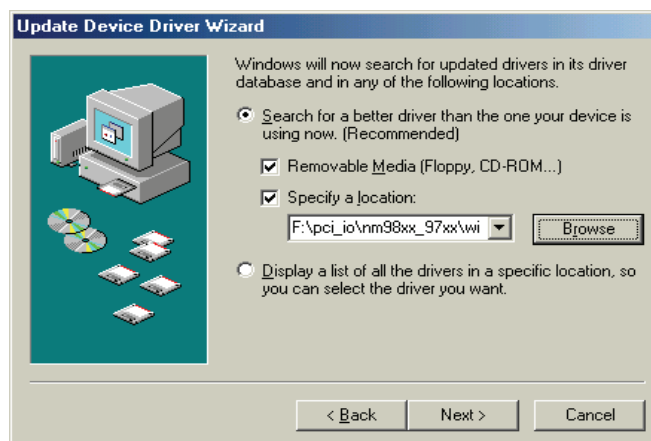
Update Device Driver Wizard

Windows will now search for updated drivers in its driver database and in any of the following locations.

Search for a better driver than the one your device is using now. (Recommended)

Removable Media (Floppy, CD-ROM...)

Specify a location:

F:\pci_io\nm98xx_97xx\wi

Browse

Display a list of all the drivers in a specific location, so you can select the driver you want.

< Back

Next >

Cancel